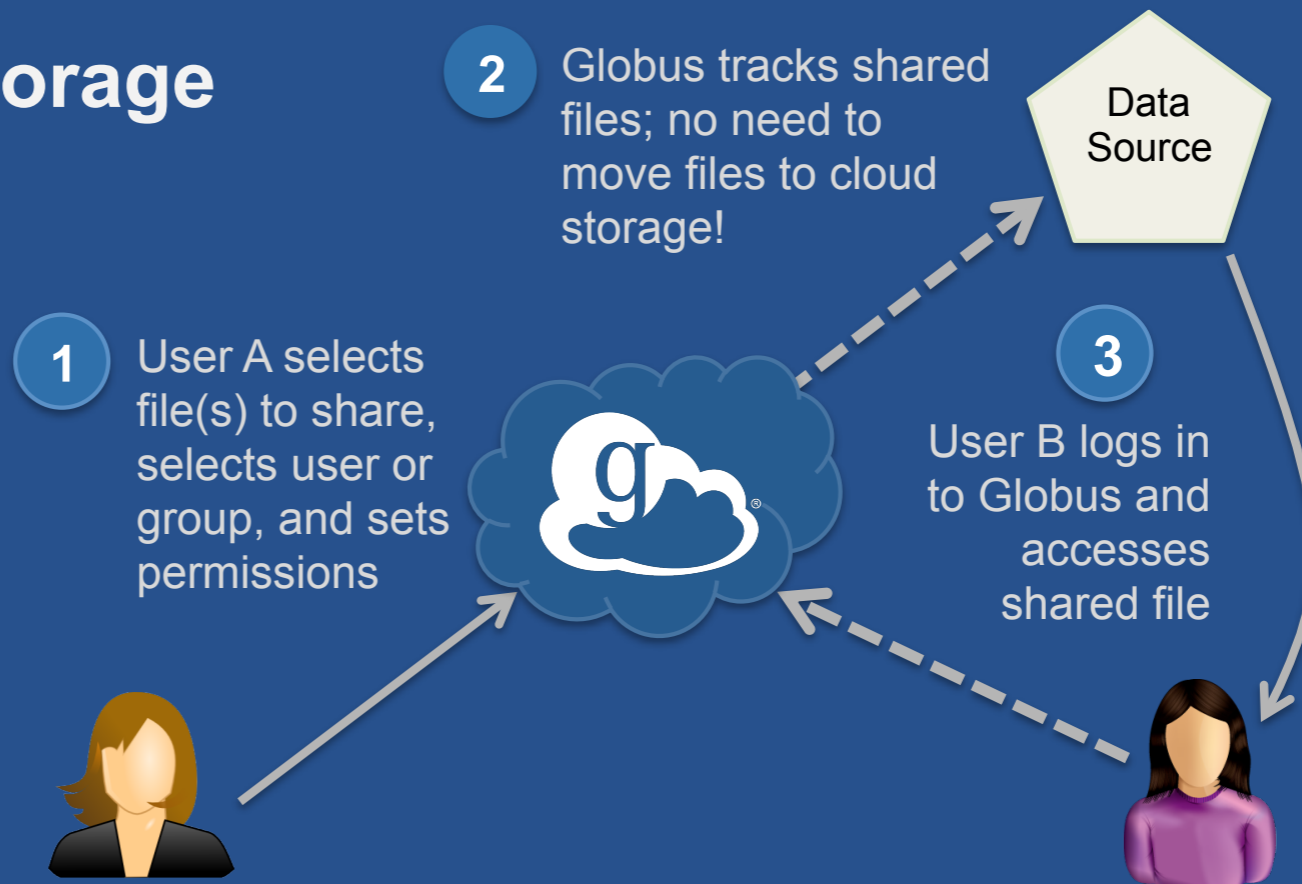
orage

2 Globus tracks shared files; no need to move files to cloud storage!

Data Source

1 User A selects file(s) to share, selects user or group, and sets permissions

g

3 User B logs in to Globus and accesses shared file